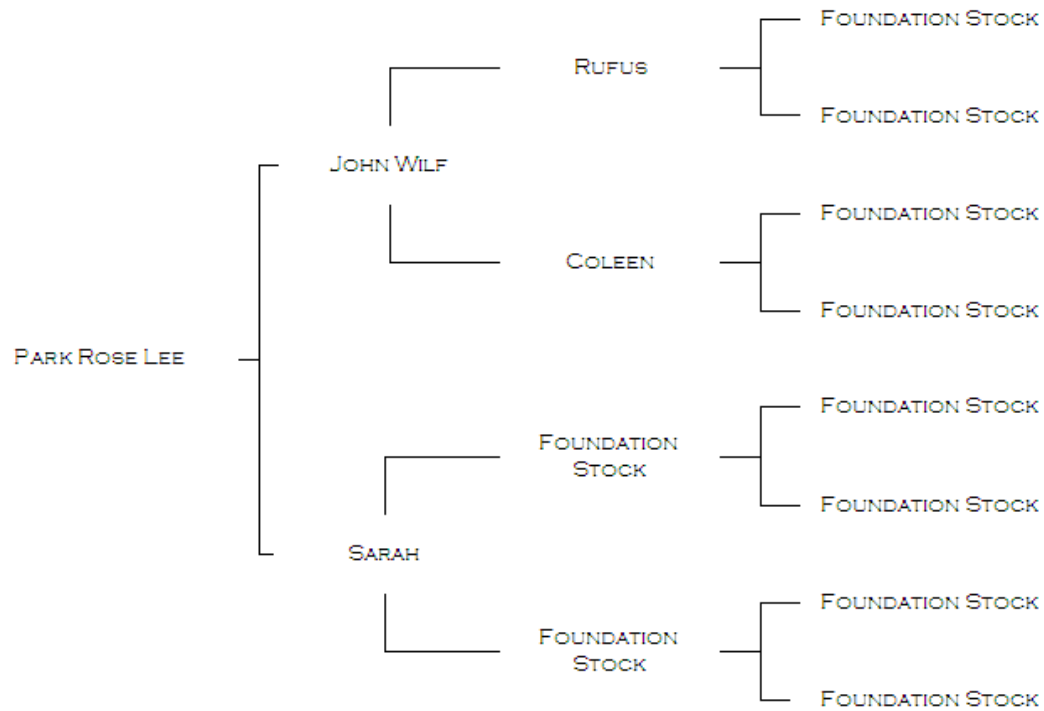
Park Rose Lee

John Wilf

Rufus

Foundation Stock

Foundation Stock

Coleen

Foundation Stock

Foundation Stock

Sarah

Foundation Stock

Foundation Stock

Foundation Stock

Foundation Stock

Foundation Stock

Foundation Stock